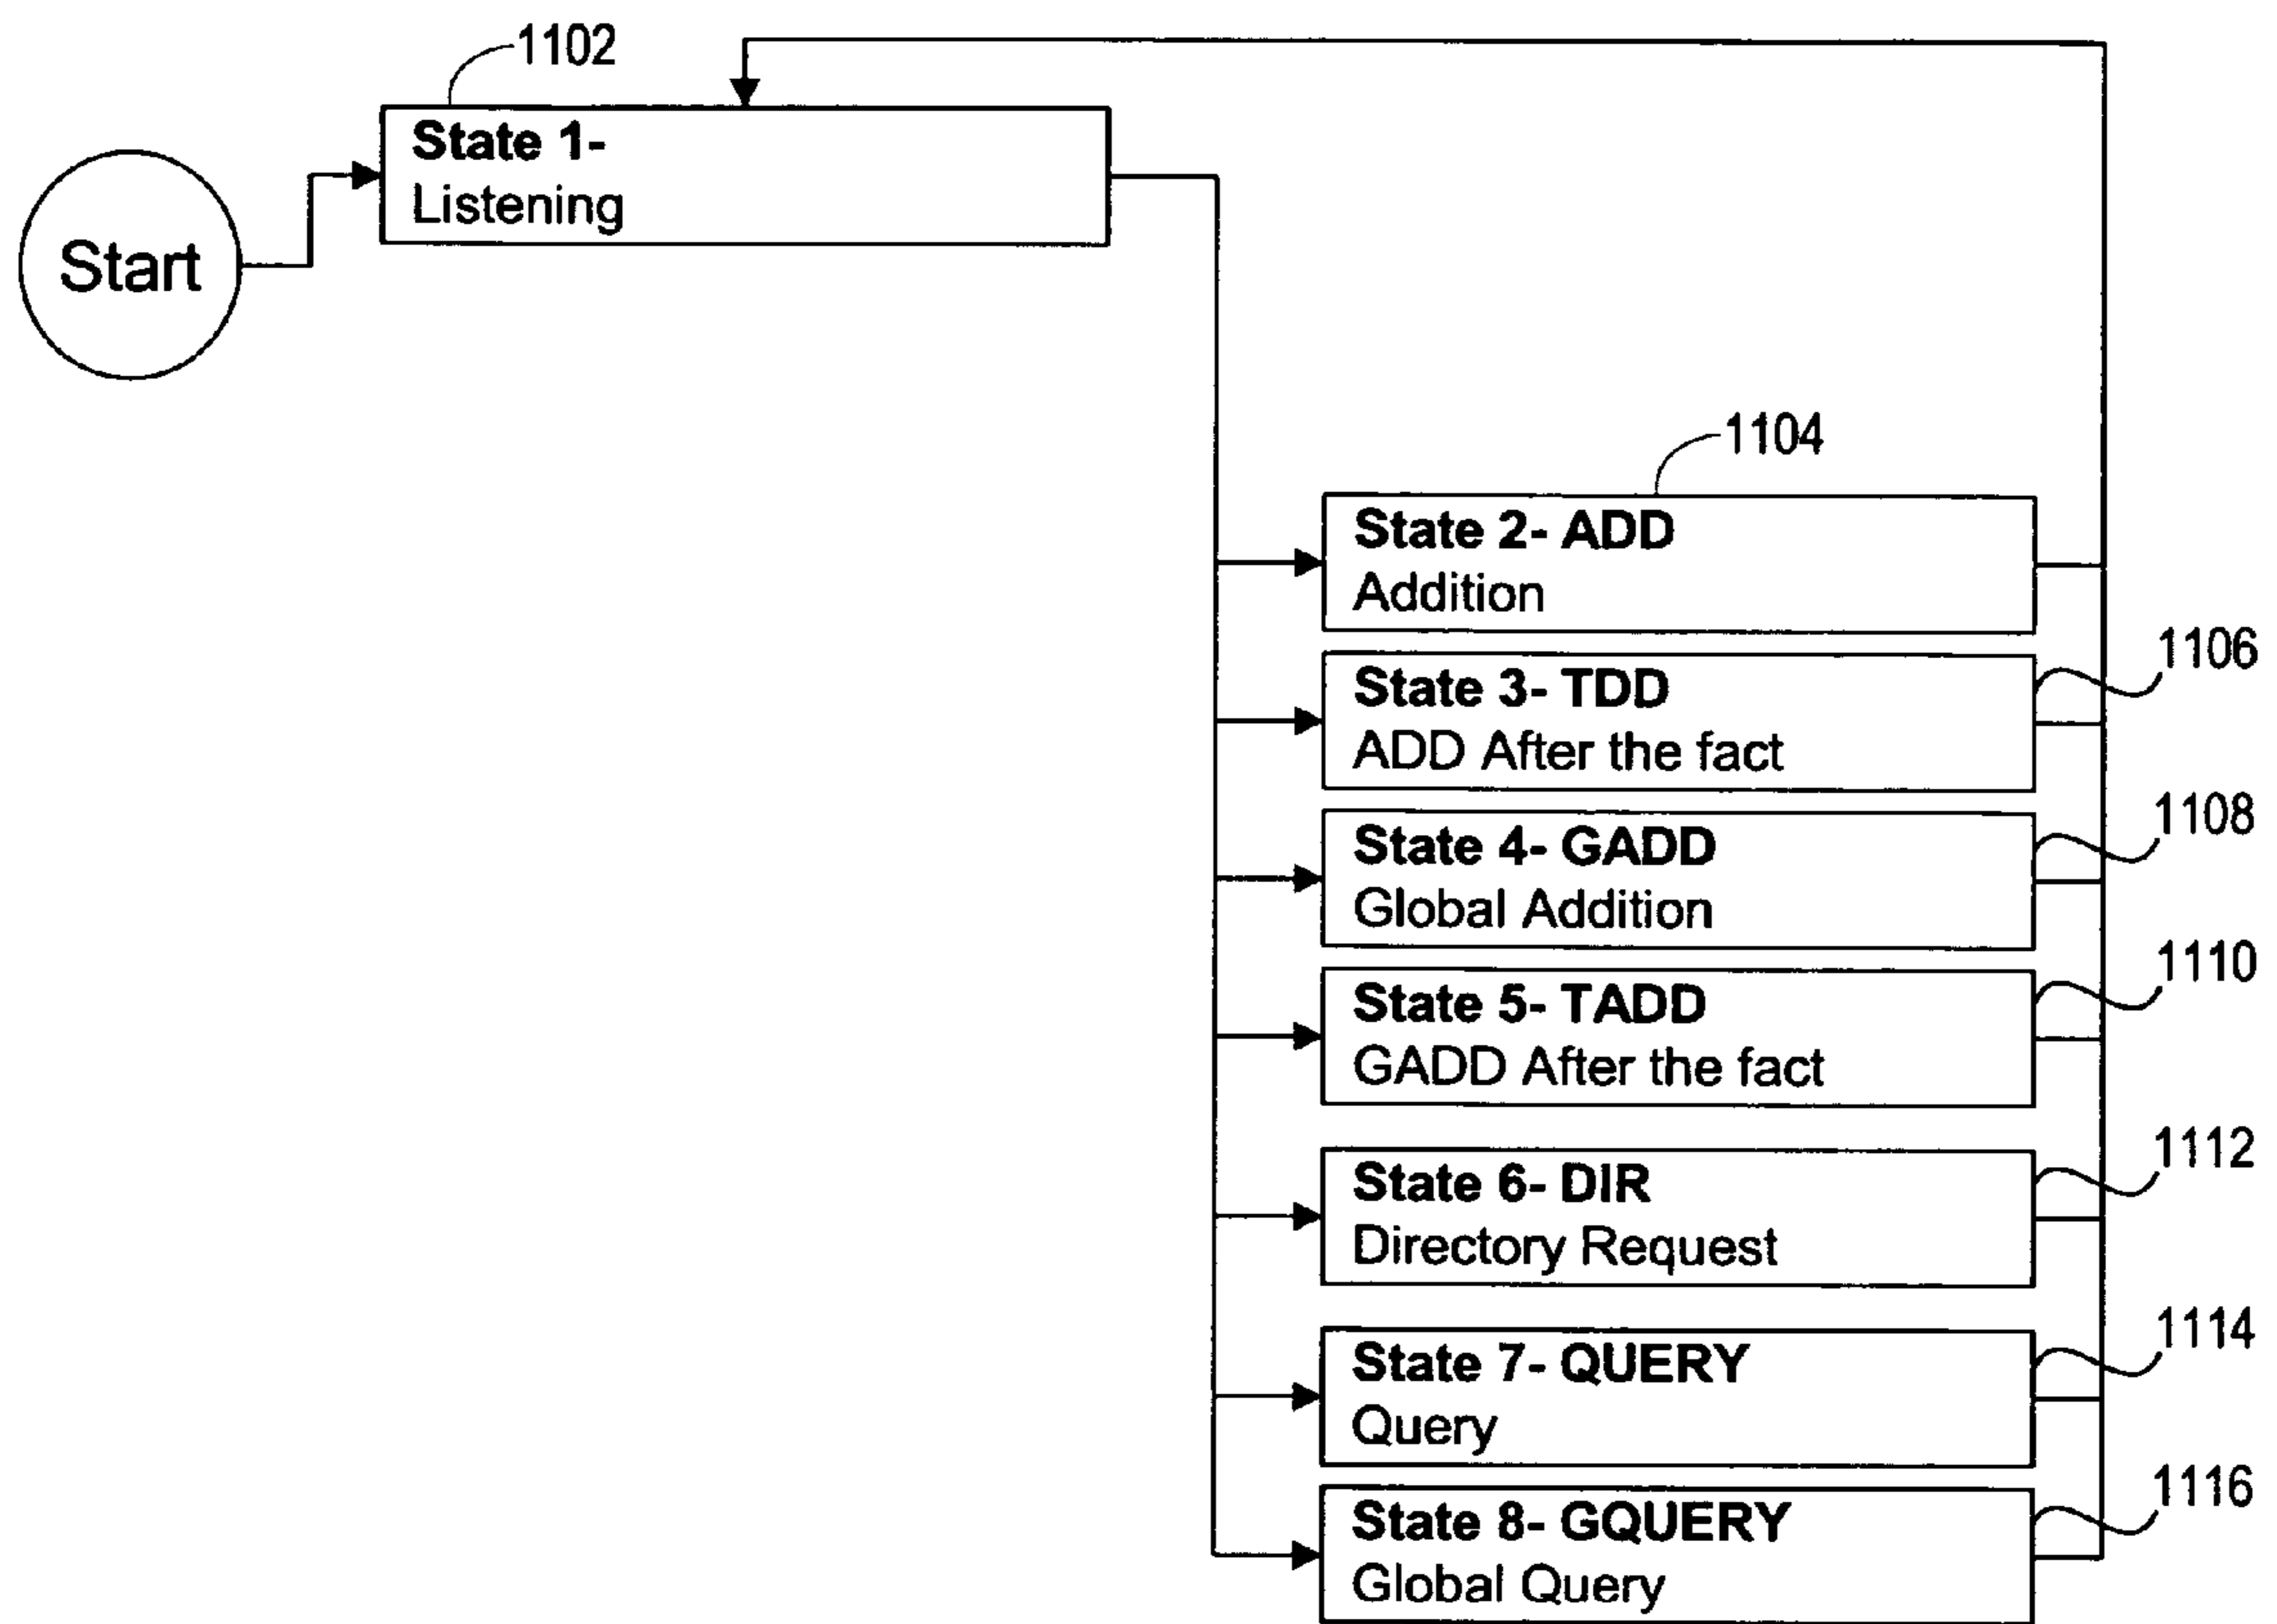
1102

Start

State 1-
Listening

1104

State 2- ADD
Addition

1106

State 3- TDD
ADD After the fact

1108

State 4- GADD
Global Addition

1110

State 5- TADD
GADD After the fact

1112

State 6- DIR
Directory Request

1114

State 7- QUERY
Query

1116

State 8- GQUERY
Global Query